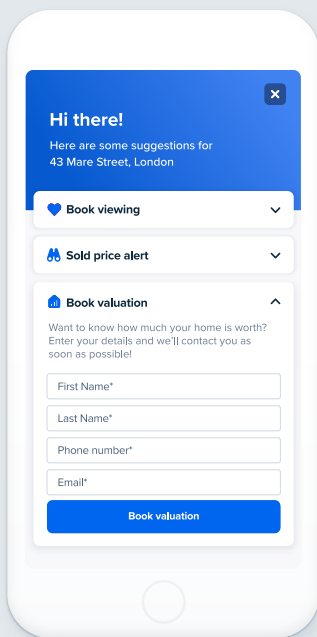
Hi there!

Here are some suggestions for 43 Mare Street, London

Book viewing

Sold price alert

Book valuation

Want to know how much your home is worth? Enter your details and we'll contact you as soon as possible!

First Name*

Last Name*

Phone number*

Email*

Book valuation